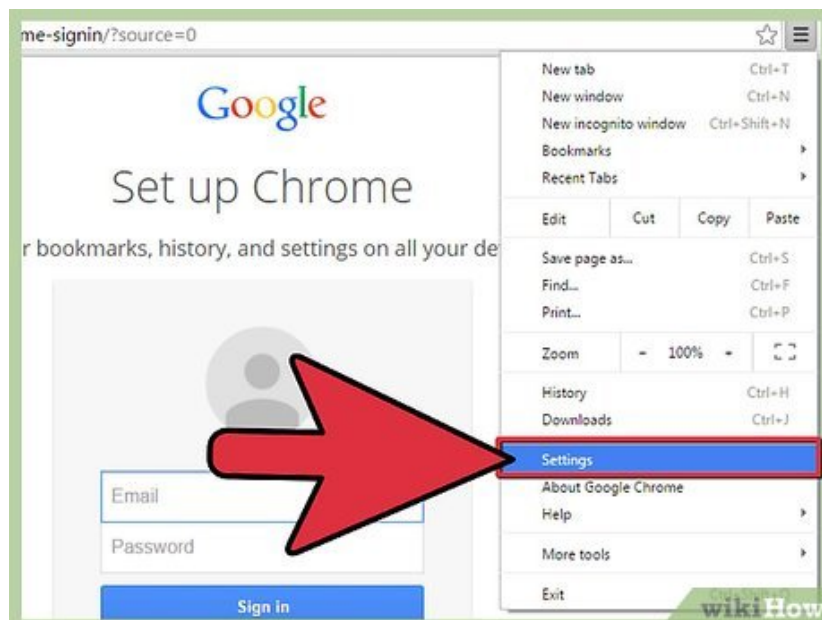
me-signin/?source=0

Google

Set up Chrome

r bookmarks, history, and settings on all your de

Email

Password

Sign in

New tab Ctrl+T
New window Ctrl+N
New incognito window Ctrl+Shift+N
Bookmarks
Recent Tabs

Edit | Cut | Copy | Paste

Save page as... Ctrl+S
Find... Ctrl+F
Print... Ctrl+P

Zoom - 100% +

History Ctrl+H
Downloads Ctrl+J

Settings
About Google Chrome
Help

More tools

Exit

wikiHow